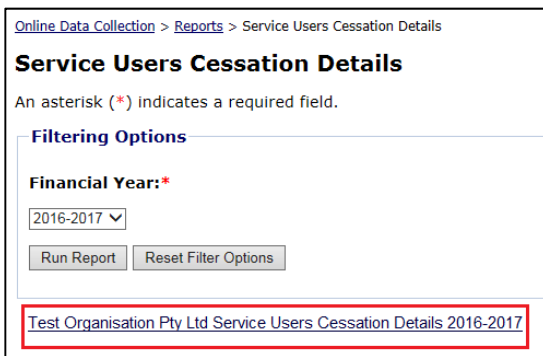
Online Data Collection > Reports > Service Users Cessation Details

Service Users Cessation Details

An asterisk (*) indicates a required field.

Filtering Options

Financial Year:*

2016-2017

Run Report   Reset Filter Options

Test Organisation Pty Ltd Service Users Cessation Details 2016-2017